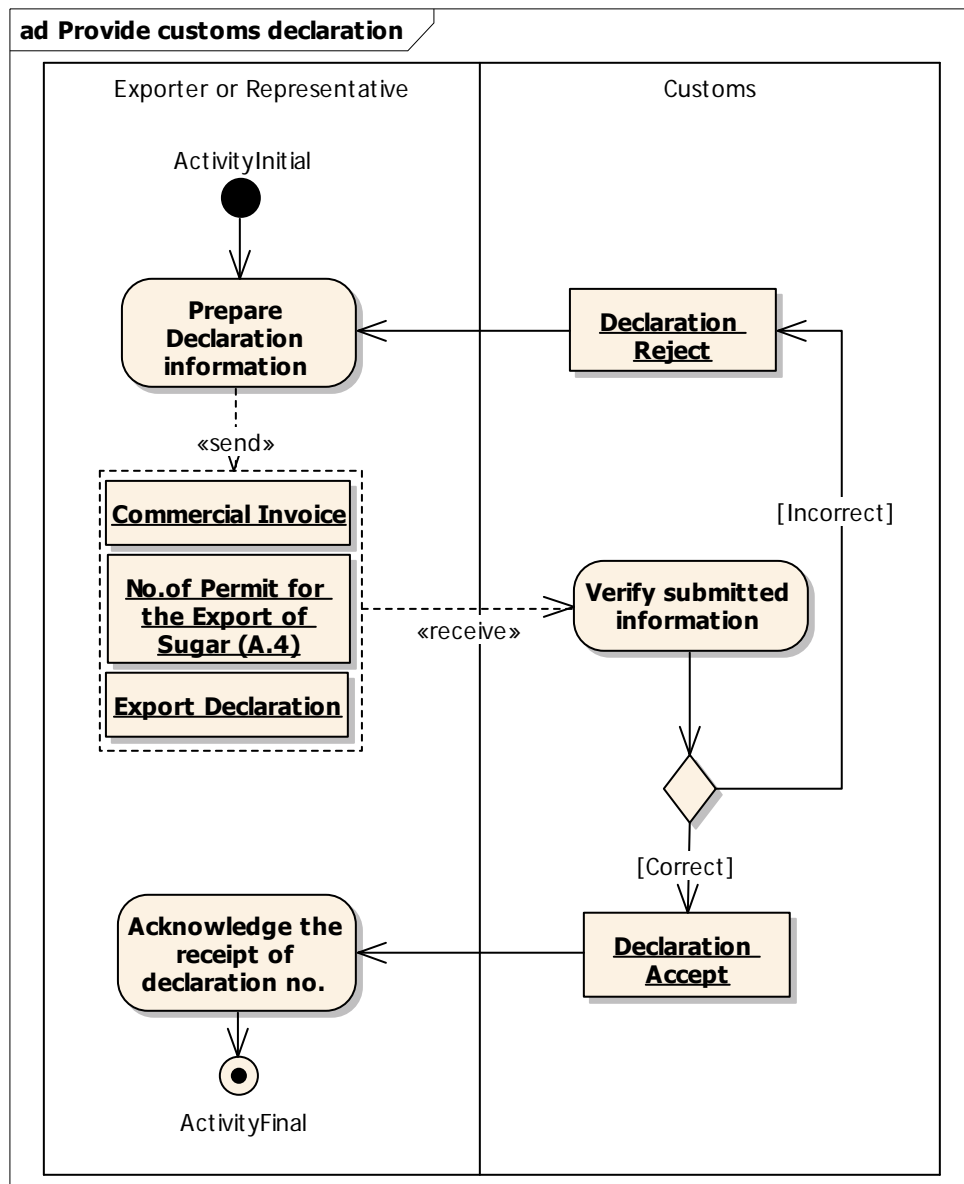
ad Provide customs declaration

Exporter or Representative

Customs

ActivityInitial

Prepare Declaration information

Declaration Reject

«send»

Commercial Invoice

No.of Permit for the Export of Sugar (A.4)

Export Declaration

[Incorrect]

Verify submitted information

«receive»

[Correct]

Acknowledge the receipt of declaration no.

Declaration Accept

ActivityFinal